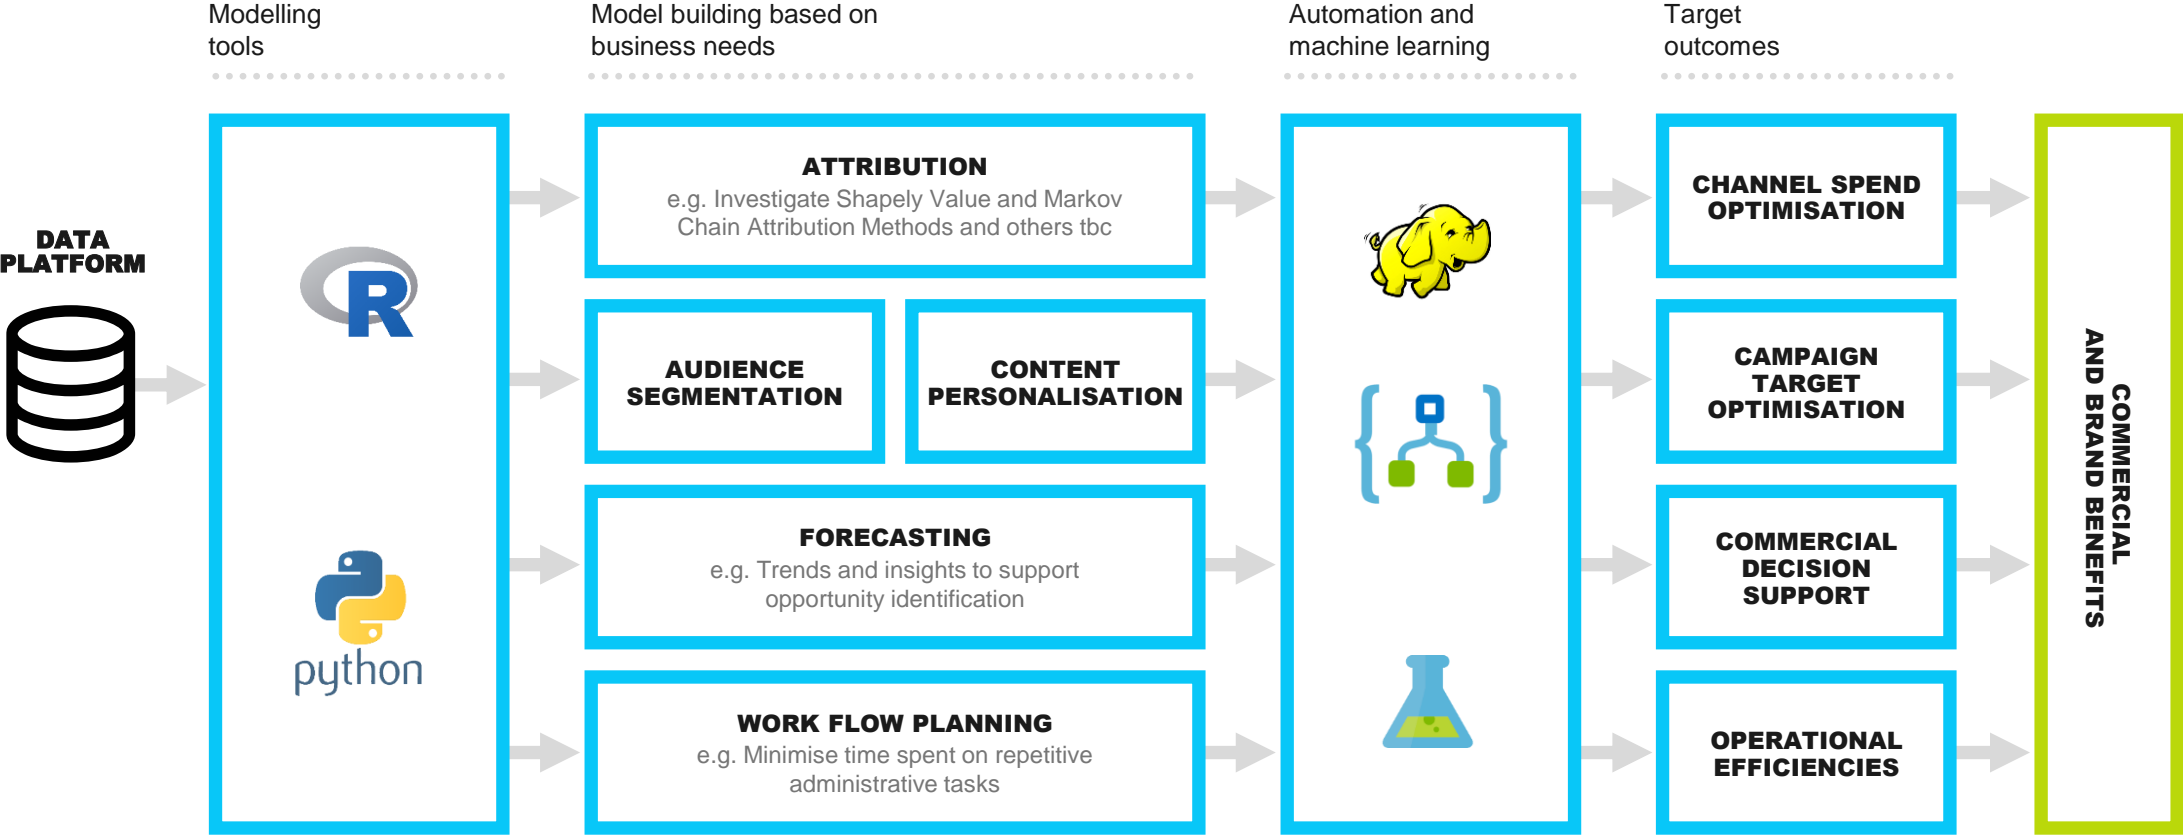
Modelling tools

Model building based on business needs

Automation and machine learning

Target outcomes

DATA PLATFORM

R

python

ATTRIBUTION
e.g. Investigate Shapely Value and Markov Chain Attribution Methods and others tbc

AUDIENCE SEGMENTATION

CONTENT PERSONALISATION

FORECASTING
e.g. Trends and insights to support opportunity identification

WORK FLOW PLANNING
e.g. Minimise time spent on repetitive administrative tasks

CHANNEL SPEND OPTIMISATION

CAMPAIGN TARGET OPTIMISATION

COMMERCIAL DECISION SUPPORT

OPERATIONAL EFFICIENCIES

COMMERCIAL AND BRAND BENEFITS